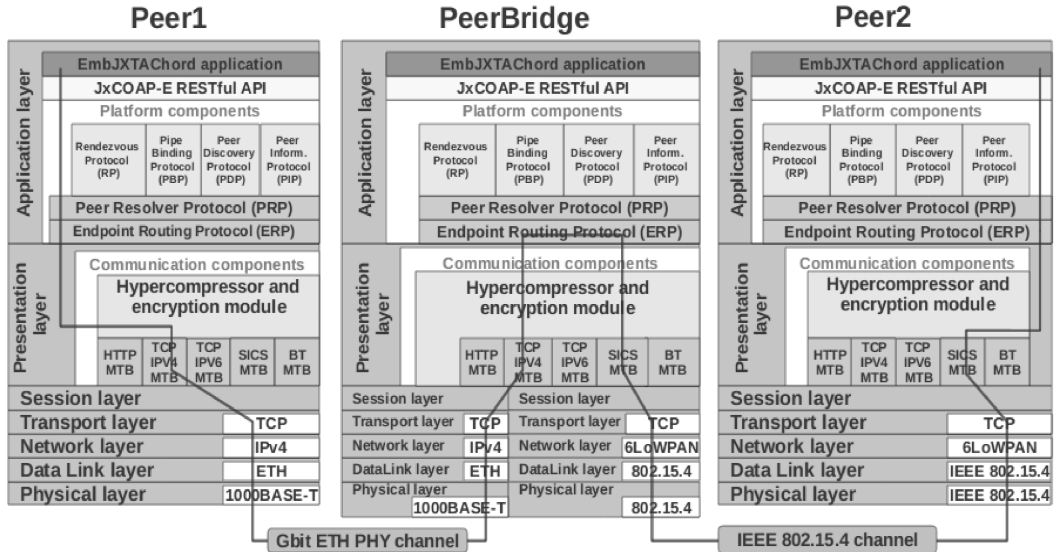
Peer1

Application layer

EmbJXTAChord application

JxCOAP-E RESTful API

Platform components

Rendezvous Protocol (RP)

Pipe Binding Protocol (PBP)

Peer Discovery Protocol (PDP)

Peer Inform. Protocol (PIP)

Peer Resolver Protocol (PRP)

Endpoint Routing Protocol (ERP)

Presentation layer

Communication components

Hypercompressor and encryption module

HTTP MTB

TCP IPV4 MTB

TCP IPV6 MTB

SICS MTB

BT MTB

Session layer

Transport layer TCP

Network layer IPv4

Data Link layer ETH

Physical layer 1000BASE-T

PeerBridge

Application layer

EmbJXTAChord application

JxCOAP-E RESTful API

Platform components

Rendezvous Protocol (RP)

Pipe Binding Protocol (PBP)

Peer Discovery Protocol (PDP)

Peer Inform. Protocol (PIP)

Peer Resolver Protocol (PRP)

Endpoint Routing Protocol (ERP)

Presentation layer

Communication components

Hypercompressor and encryption module

HTTP MTB

TCP IPV4 MTB

TCP IPV6 MTB

SICS MTB

BT MTB

Session layer

Transport layer TCP

Network layer IPv4

DataLink layer ETH

Physical layer 1000BASE-T

Session layer

Transport layer TCP

Network layer 6LoWPAN

DataLink layer 802.15.4

Physical layer 802.15.4

Peer2

Application layer

EmbJXTAChord application

JxCOAP-E RESTful API

Platform components

Rendezvous Protocol (RP)

Pipe Binding Protocol (PBP)

Peer Discovery Protocol (PDP)

Peer Inform. Protocol (PIP)

Peer Resolver Protocol (PRP)

Endpoint Routing Protocol (ERP)

Presentation layer

Communication components

Hypercompressor and encryption module

HTTP MTB

TCP IPV4 MTB

TCP IPV6 MTB

SICS MTB

BT MTB

Session layer

Transport layer TCP

Network layer 6LoWPAN

Data Link layer IEEE 802.15.4

Physical layer IEEE 802.15.4

Gbit ETH PHY channel

IEEE 802.15.4 channel